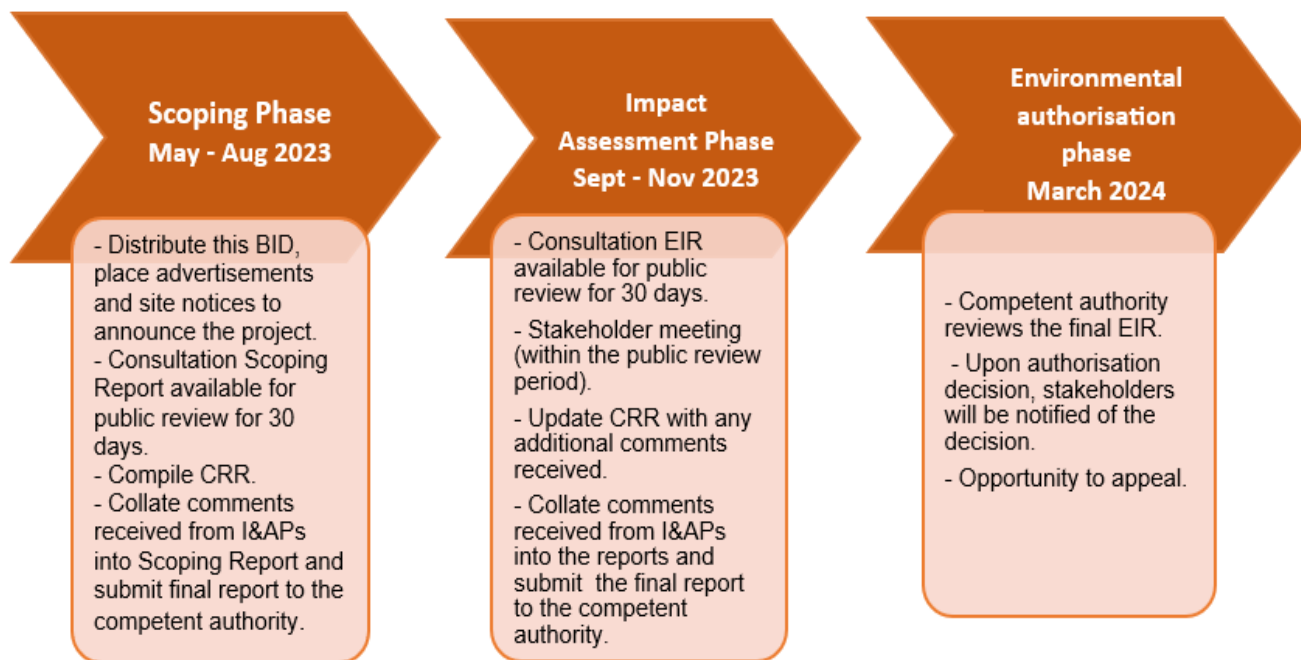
Scoping Phase
May - Aug 2023

- Distribute this BID, place advertisements and site notices to announce the project.
- Consultation Scoping Report available for public review for 30 days.
- Compile CRR.
- Collate comments received from I&APs into Scoping Report and submit final report to the competent authority.

Impact Assessment Phase
Sept - Nov 2023

- Consultation EIR available for public review for 30 days.

- Stakeholder meeting (within the public review period).

- Update CRR with any additional comments received.

- Collate comments received from I&APs into the reports and submit the final report to the competent authority.

Environmental authorisation phase
March 2024

- Competent authority reviews the final EIR.

- Upon authorisation decision, stakeholders will be notified of the decision.

- Opportunity to appeal.